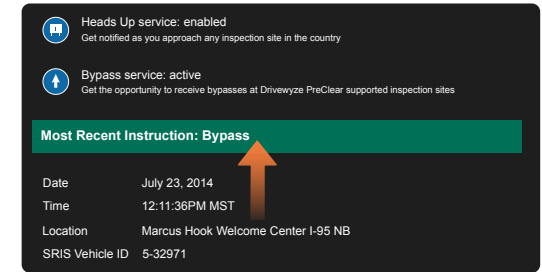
Heads Up service: enabled
Get notified as you approach any inspection site in the country

Bypass service: active
Get the opportunity to receive bypasses at Drivewyze PreClear supported inspection sites

Most Recent Instruction: Bypass

| | |
|---|---|
| Date | July 23, 2014 |
| Time | 12:11:36PM MST |
| Location | Marcus Hook Welcome Center I-95 NB |
| SRIS Vehicle ID | 5-32971 |